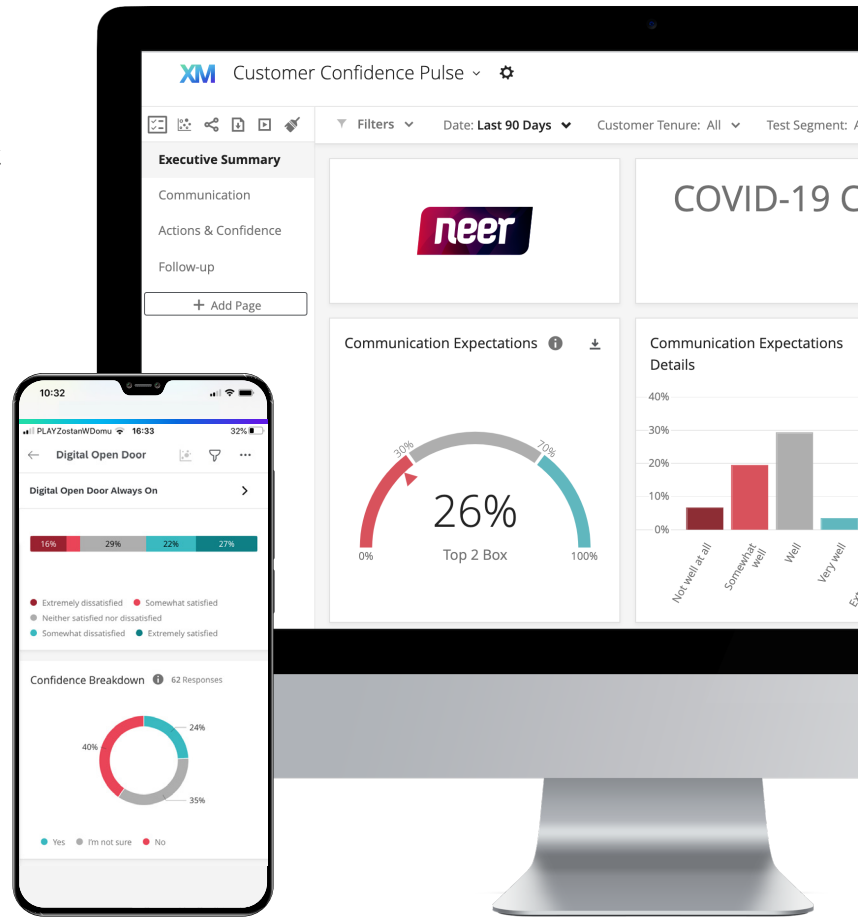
XM Customer Confidence Pulse

Executive Summary
Communication
Actions & Confidence
Follow-up
+ Add Page

Filters
Date: Last 90 Days
Customer Tenure: All
Test Segment: A

neer

COVID-19 C

Communication Expectations

30%
70%
26%
Top 2 Box
0%
100%

Communication Expectations Details

40%
30%
20%
10%
0%
Not well at all
Somewhat well
Well
Very well

10:32

PLAYZostanWDomu 16:33 32%

Digital Open Door

Digital Open Door Always On

16% 29% 22% 27%

Extremely dissatisfied
Somewhat satisfied
Neither satisfied nor dissatisfied
Somewhat dissatisfied
Extremely satisfied

Confidence Breakdown 62 Responses

24%
40%
35%

Yes I'm not sure No